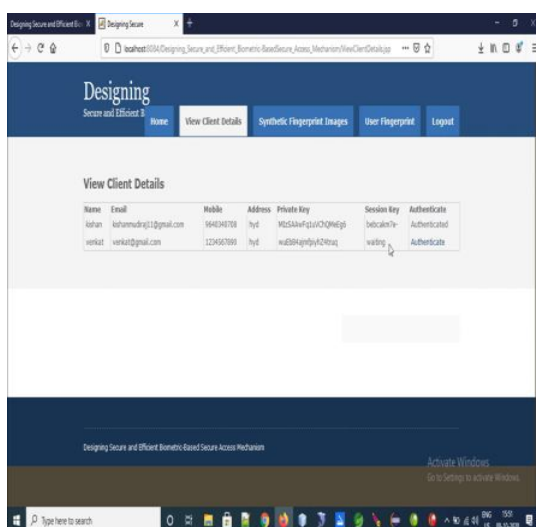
Designing Secure and Efficient Bi × | Designing Secure ×

localhost:8084/Designing_Secure_and_Efficient_Biometric-Based-Secure_Access_Mechanism/ViewClientDetails.jsp

Designing
Secure and Efficient B

Home | View Client Details | Synthetic Fingerprint Images | User Fingerprint | Logout

View Client Details

| Name | Email | Mobile | Address | Private Key | Session Key | Authenticate |
|---|---|---|---|---|---|---|
| kishan | kishanmudiraj11@gmail.com | 9640348708 | hyd | MIzSAAkvFq1sVChQMeEg0 | bebcakm7e- | Authenticated |
| venkat | venkat@gmail.com | 1234567890 | hyd | wuEb94ajmfpiyRZ4trsq | waiting | Authenticate |

Designing Secure and Efficient Biometric-Based Secure Access Mechanism

Activate Windows
Go to Settings to activate Windows.

Type here to search

ENG 15:51